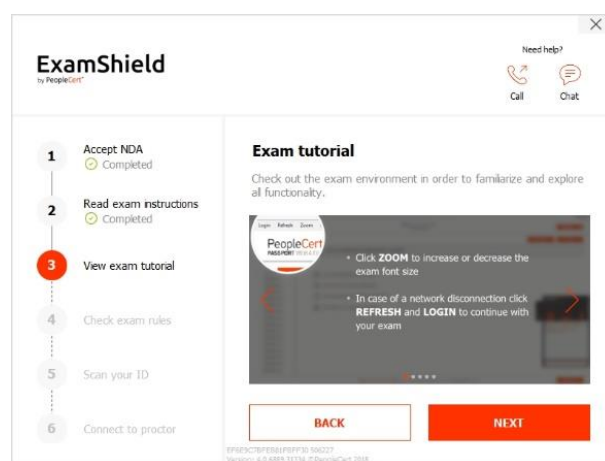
ExamShield
by PeopleCert

Need help?
Call
Chat

1 Accept NDA
Completed

2 Read exam instructions
Completed

3 View exam tutorial

4 Check exam rules

5 Scan your ID

6 Connect to proctor

Exam tutorial

Check out the exam environment in order to familiarize and explore all functionality.

Login Refresh Zoom
PeopleCert
PASSPORT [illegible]

• Click ZOOM to increase or decrease the exam font size

• In case of a network disconnection click REFRESH and LOGIN to continue with your exam

BACK

NEXT

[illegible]
Version: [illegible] PeopleCert 2018